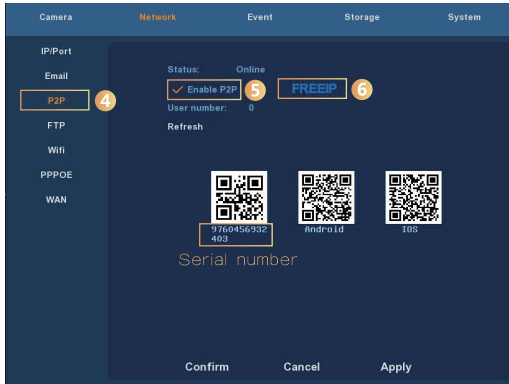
Camera Network Event Storage System

IP/Port

Email

P2P 4

FTP

Wifi

PPPOE

WAN

Status: Online

Enable P2P 5 FREEIP 6

User number: 0

Refresh

9760456932 403

Android

IOS

Serial number

Confirm Cancel Apply